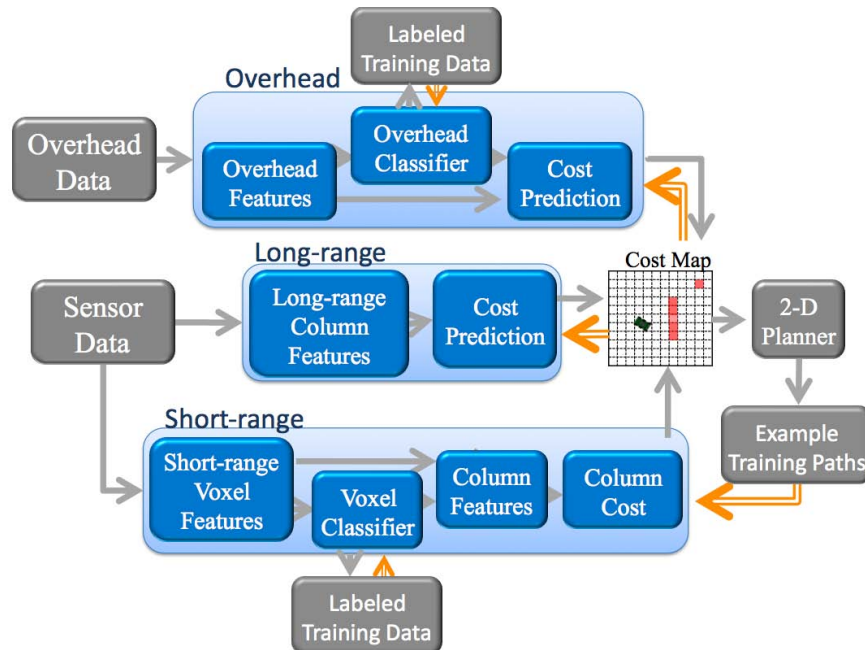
Labeled Training Data

Overhead

Overhead Data

Overhead Features

Overhead Classifier

Cost Prediction

Long-range

Cost Map

Sensor Data

Long-range Column Features

Cost Prediction

2-D Planner

Short-range

Example Training Paths

Short-range Voxel Features

Voxel Classifier

Column Features

Column Cost

Labeled Training Data